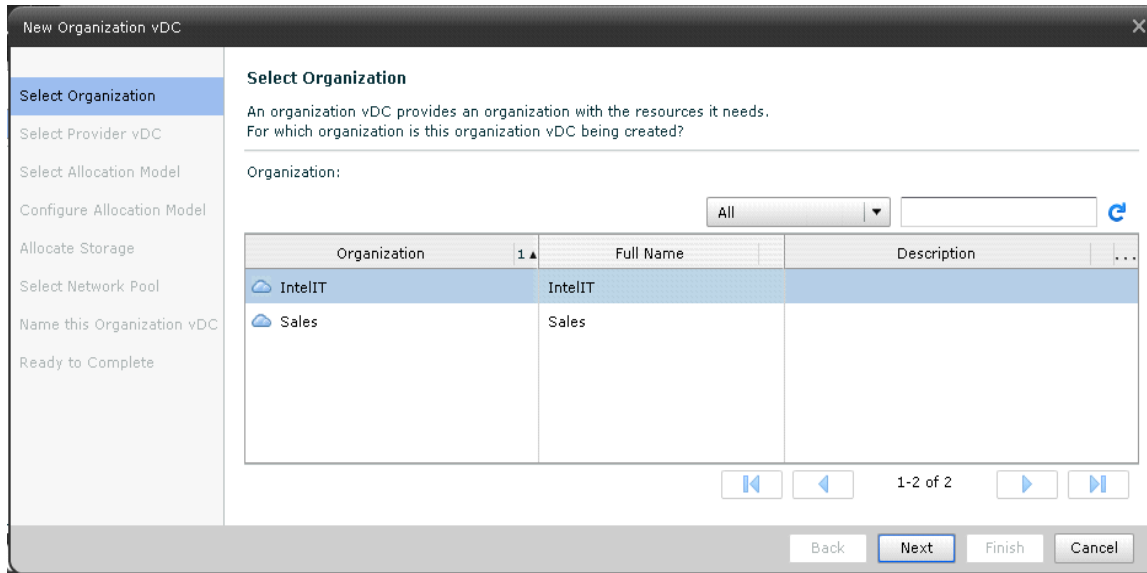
New Organization vDC

Select Organization
Select Provider vDC
Select Allocation Model
Configure Allocation Model
Allocate Storage
Select Network Pool
Name this Organization vDC
Ready to Complete

Select Organization

An organization vDC provides an organization with the resources it needs.
For which organization is this organization vDC being created?

Organization:

All

| Organization 1▲ | Full Name | Description ... |
|---|---|---|
| IntelIT | IntelIT | |
| Sales | Sales | |

1-2 of 2

Back Next Finish Cancel